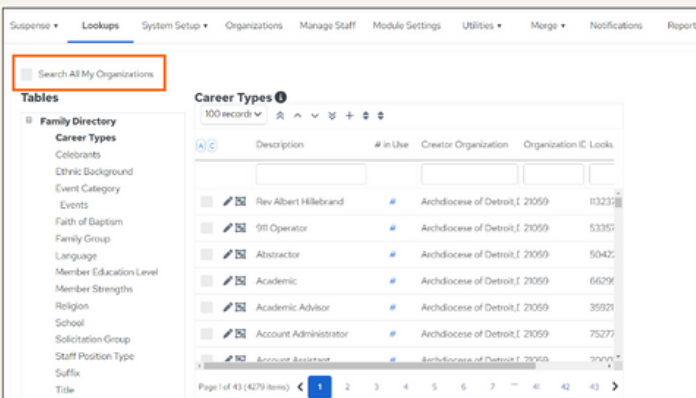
Suspense ▾ Lookups System Setup ▾ Organizations Manage Staff Module Settings Utilities ▾ Merge ▾ Notifications Report

Search All My Organizations

Tables

Family Directory
Career Types
Celebrants
Ethnic Background
Event Category
Events
Faith of Baptism
Family Group
Language
Member Education Level
Member Strengths
Religion
School
Solicitation Group
Staff Position Type
Suffix
Title

Career Types

100 records

| A C | Description | # in Use | Creator Organization | Organization ID | Looku |
|---|---|---|---|---|---|
| | Rev Albert Hillebrand | # | Archdiocese of Detroit, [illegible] | 21059 | 11323 |
| | 911 Operator | # | Archdiocese of Detroit, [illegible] | 21059 | 53357 |
| | Abstractor | # | Archdiocese of Detroit, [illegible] | 21059 | 5042 |
| | Academic | # | Archdiocese of Detroit, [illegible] | 21059 | 6629 |
| | Academic Advisor | # | Archdiocese of Detroit, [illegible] | 21059 | 3592 |
| | Account Administrator | # | Archdiocese of Detroit, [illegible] | 21059 | 7527 |
| | Account Assistant | # | Archdiocese of Detroit, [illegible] | 21059 | 2000 |

Page 1 of 43 (4279 items) 1 2 3 4 5 6 7 ... 41 42 43